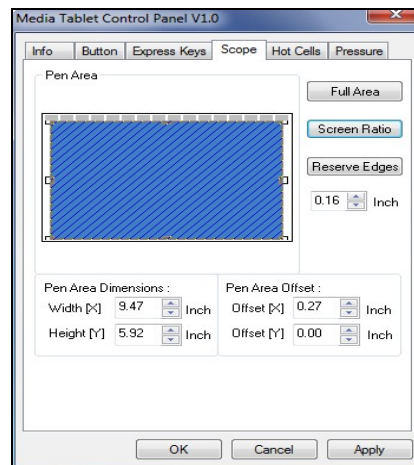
Media Tablet Control Panel V1.0

Info | Button | Express Keys | Scope | Hot Cells | Pressure

Pen Area

Full Area

Screen Ratio

Reserve Edges

0.16 Inch

Pen Area Dimensions :
Width [X] 9.47 Inch
Height [Y] 5.92 Inch

Pen Area Offset :
Offset [X] 0.27 Inch
Offset [Y] 0.00 Inch

OK | Cancel | Apply